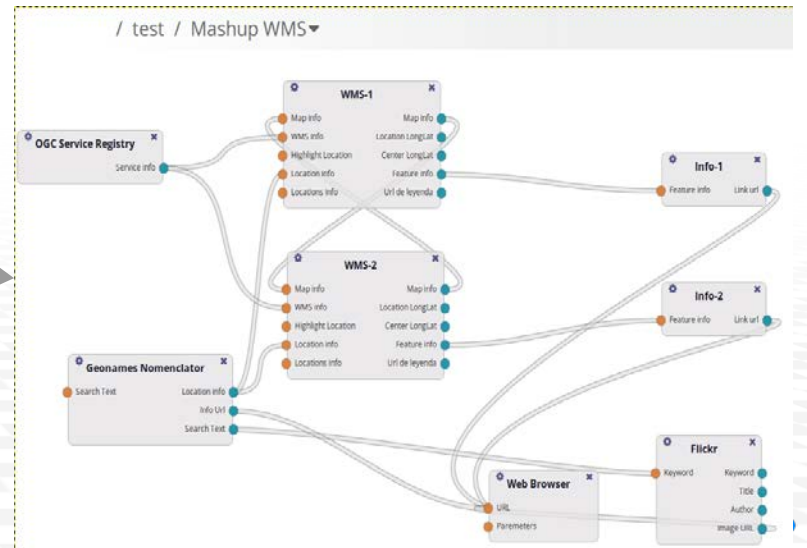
/ test / Mashup WMS

WMS-1
Map info
WMS info
Highlight Location
Location info
Locations info
Map info
Location LongLat
Center LongLat
Feature info
Url de leyenda

OGC Service Registry
Service info

Info-1
Feature info
Link url

WMS-2
Map info
WMS info
Highlight Location
Location info
Locations info
Map info
Location LongLat
Center LongLat
Feature info
Url de leyenda

Info-2
Feature info
Link url

Geonames Nomenclator
Search Text
Location info
Info Url
Search Text

Flickr
Keyword
Keyword
Title
Author
Image URL

Web Browser
URL
Paremeters